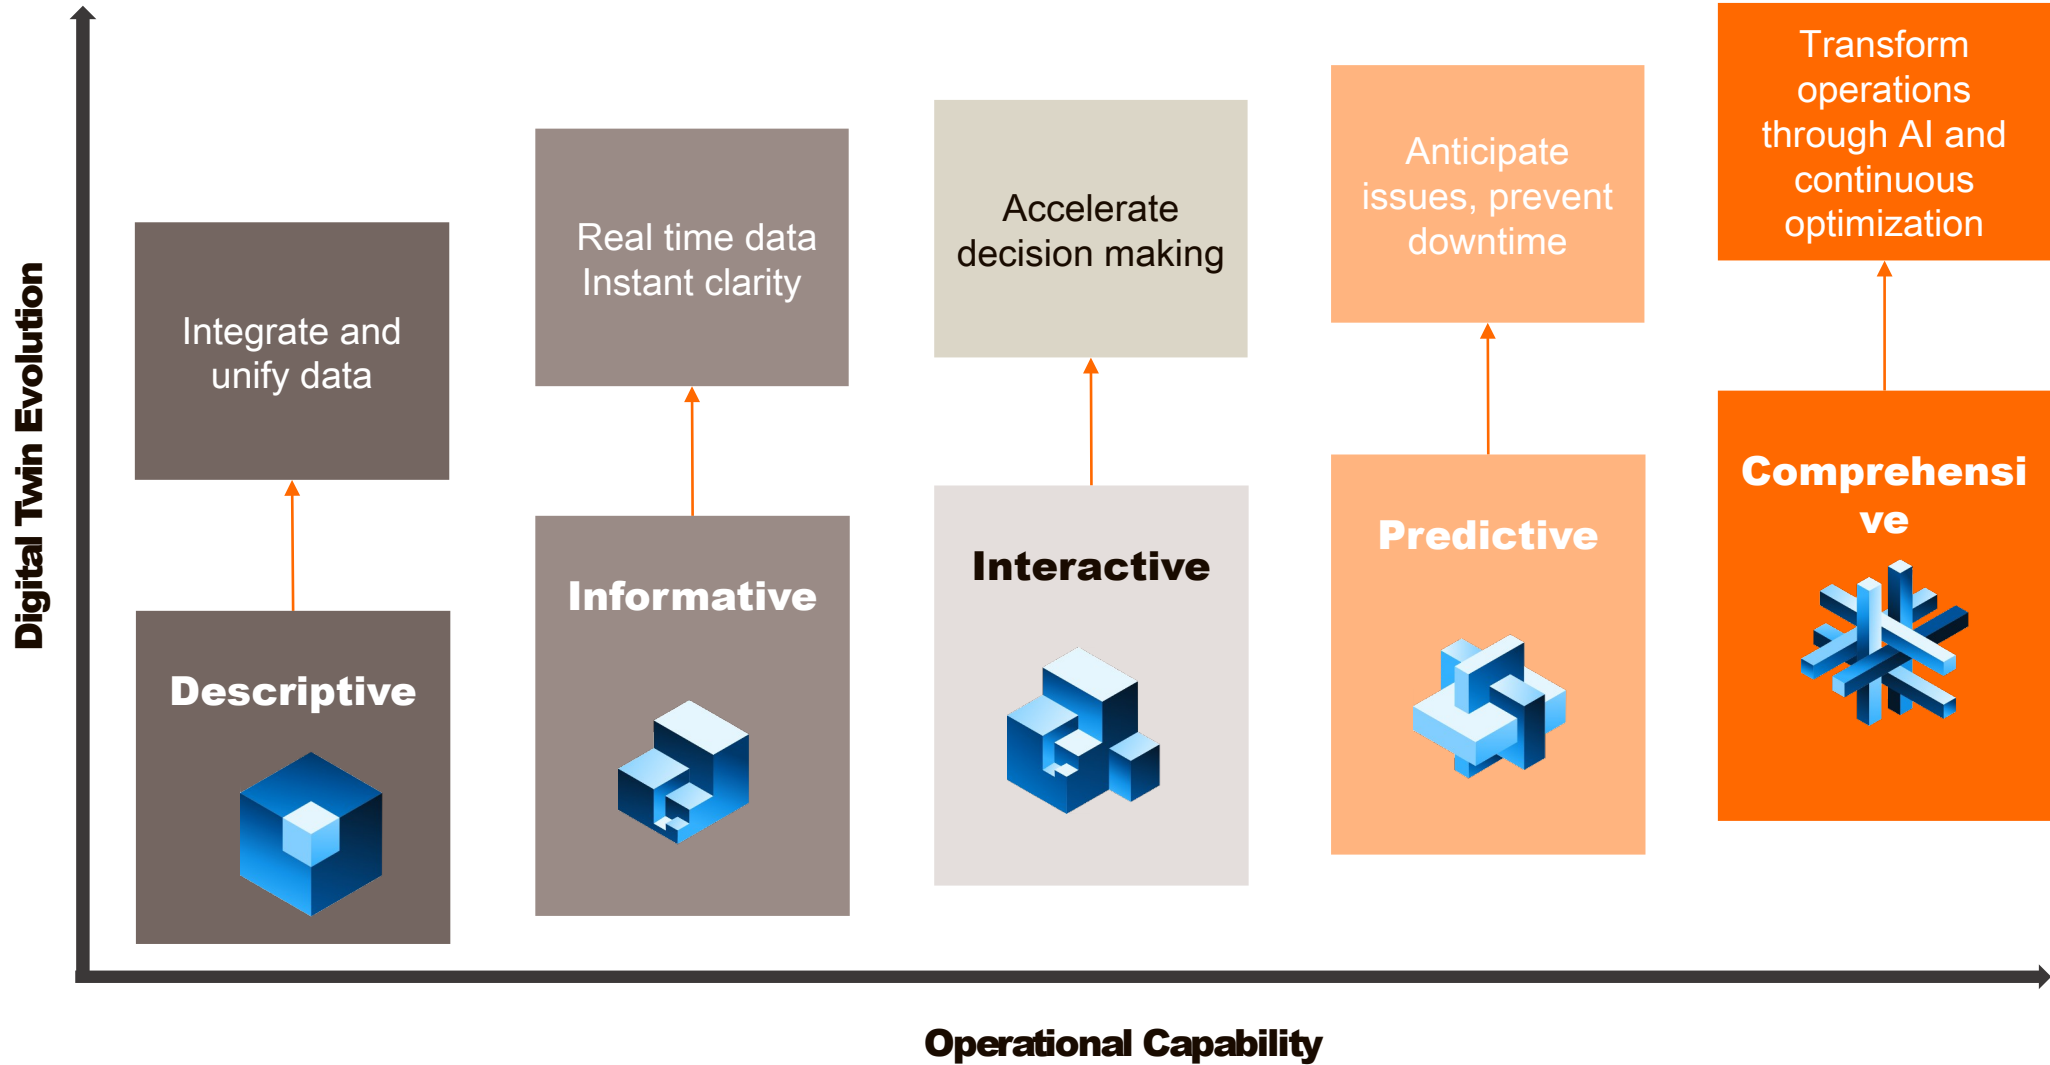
Digital Twin Evolution

Integrate and unify data

Descriptive

Real time data Instant clarity

Informative

Accelerate decision making

Interactive

Anticipate issues, prevent downtime

Predictive

Transform operations through AI and continuous optimization

Comprehensi ve

Operational Capability